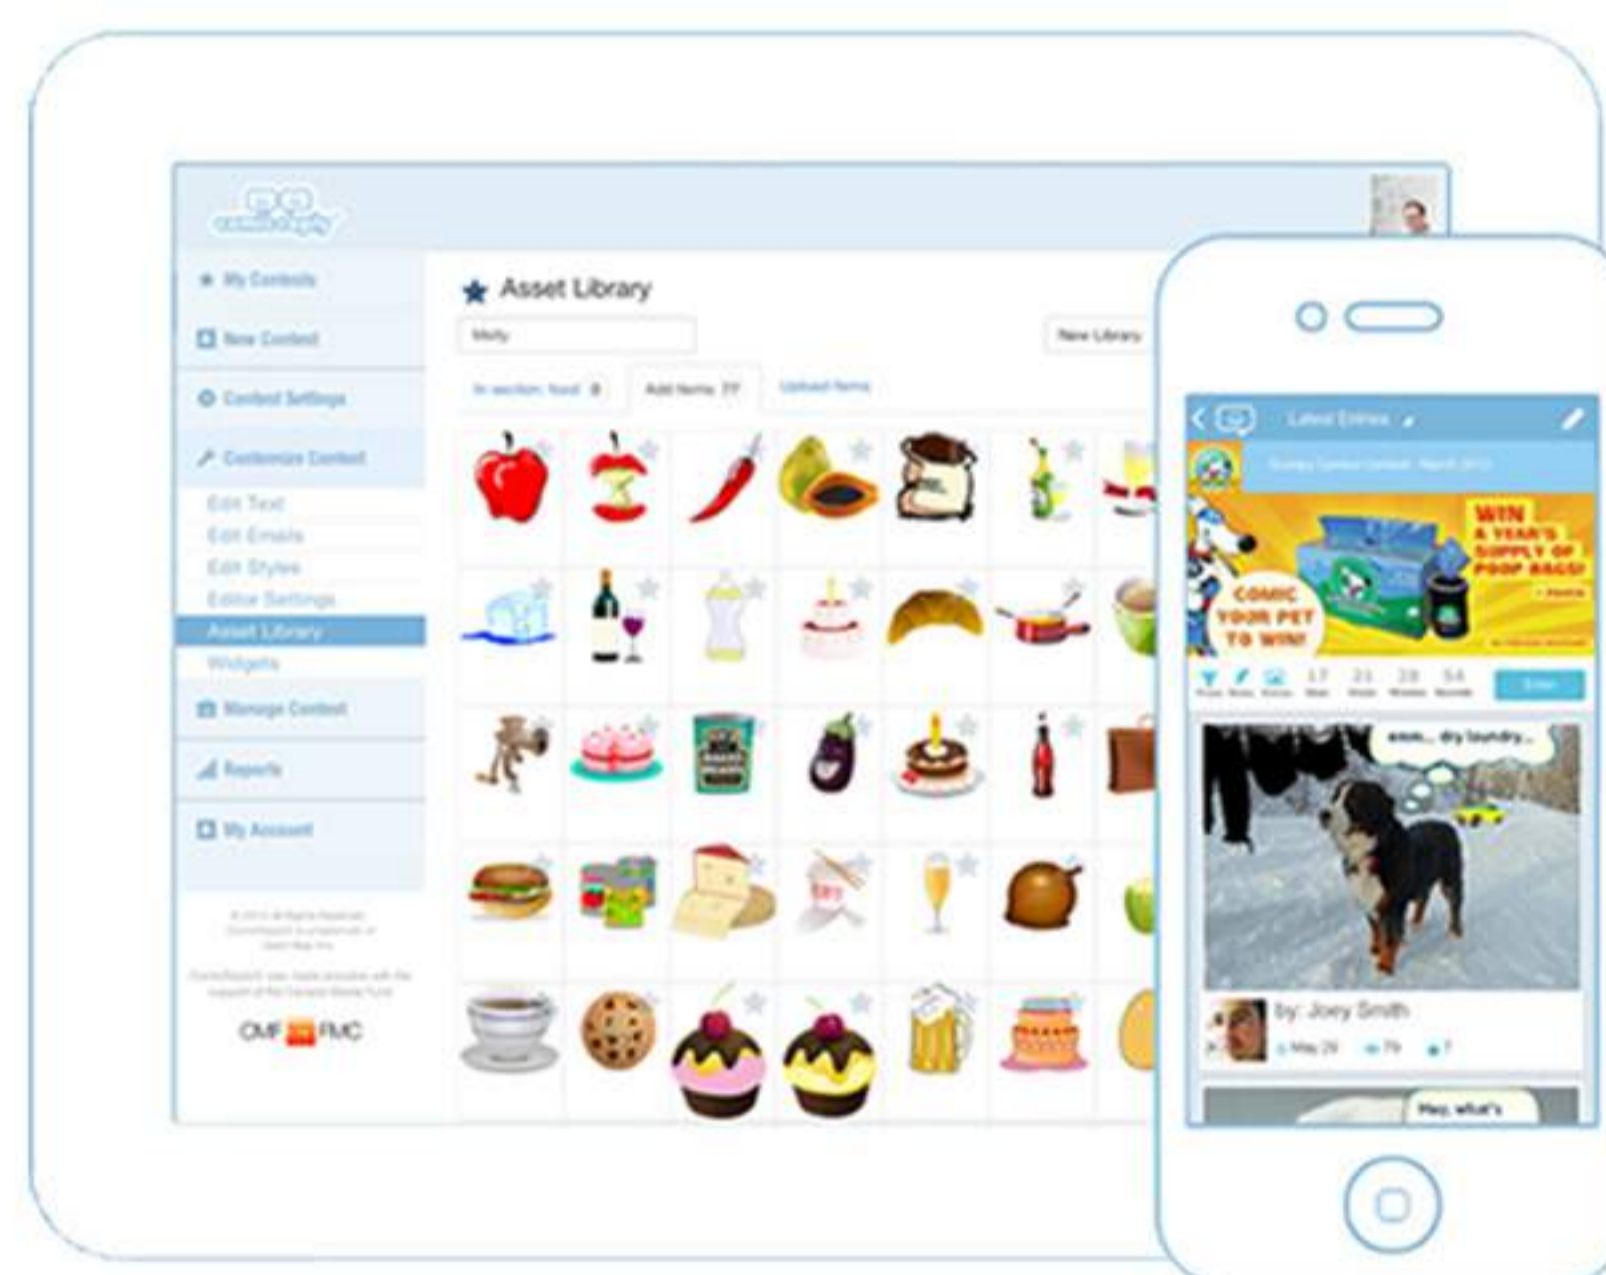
My Contests

New Contest

Contest Settings

Customize Contest

Edit Text

Edit Emails

Edit Styles

Editor Settings

Asset Library

Widgets

Manage Contest

Reports

My Account

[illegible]

CMF FMC

Asset Library

Molly

New Library

In section: food

Add Items

Upload Items

Latest Entries

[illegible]

WIN A YEAR'S SUPPLY OF POOP BAGS!

COMIC YOUR PET TO WIN!

17 21 28 54

Enter

emm... dry laundry...

by: Joey Smith

May 29

Hey, what's